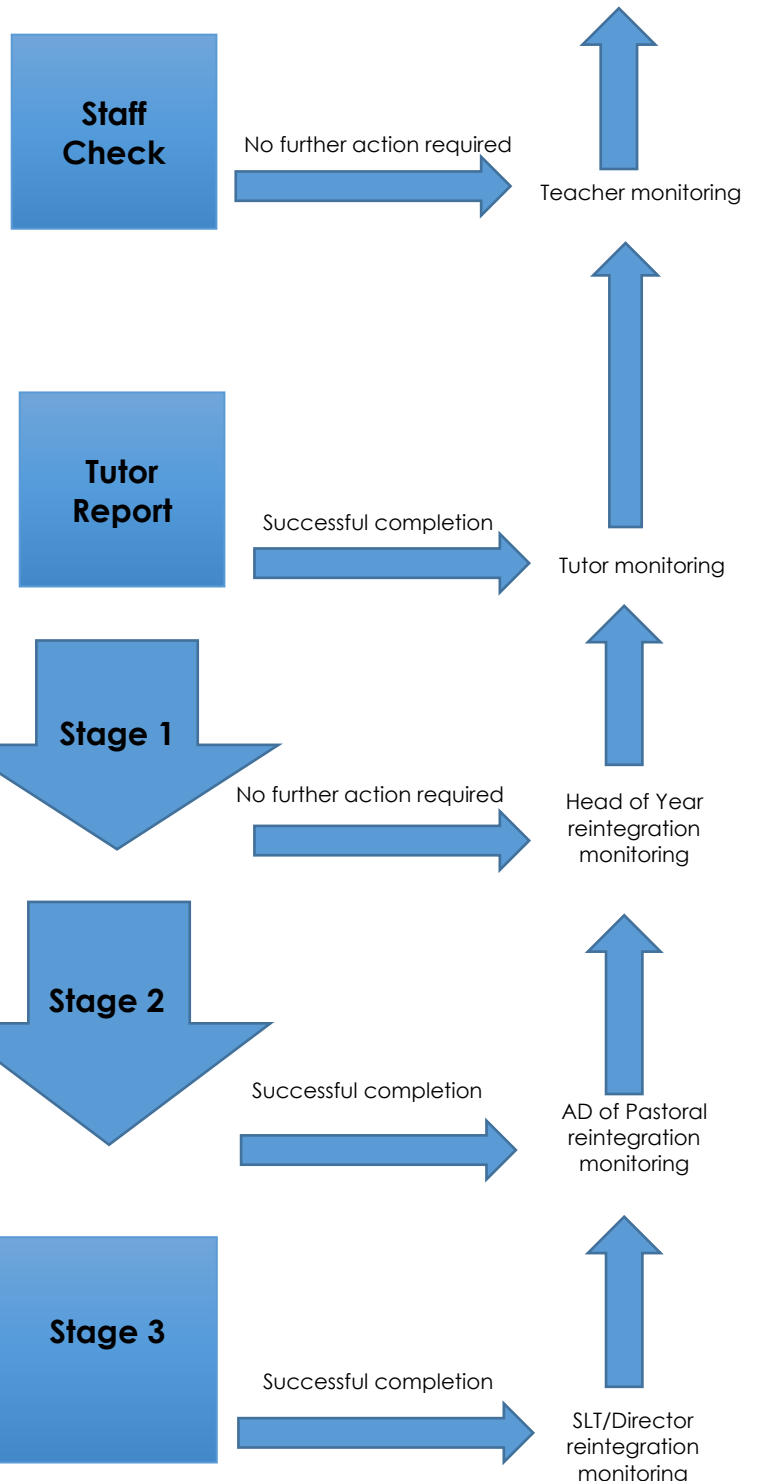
Staff Check

No further action required

Teacher monitoring

Tutor Report

Successful completion

Tutor monitoring

Stage 1

No further action required

Head of Year reintegration monitoring

Stage 2

Successful completion

AD of Pastoral reintegration monitoring

Stage 3

Successful completion

SLT/Director reintegration monitoring